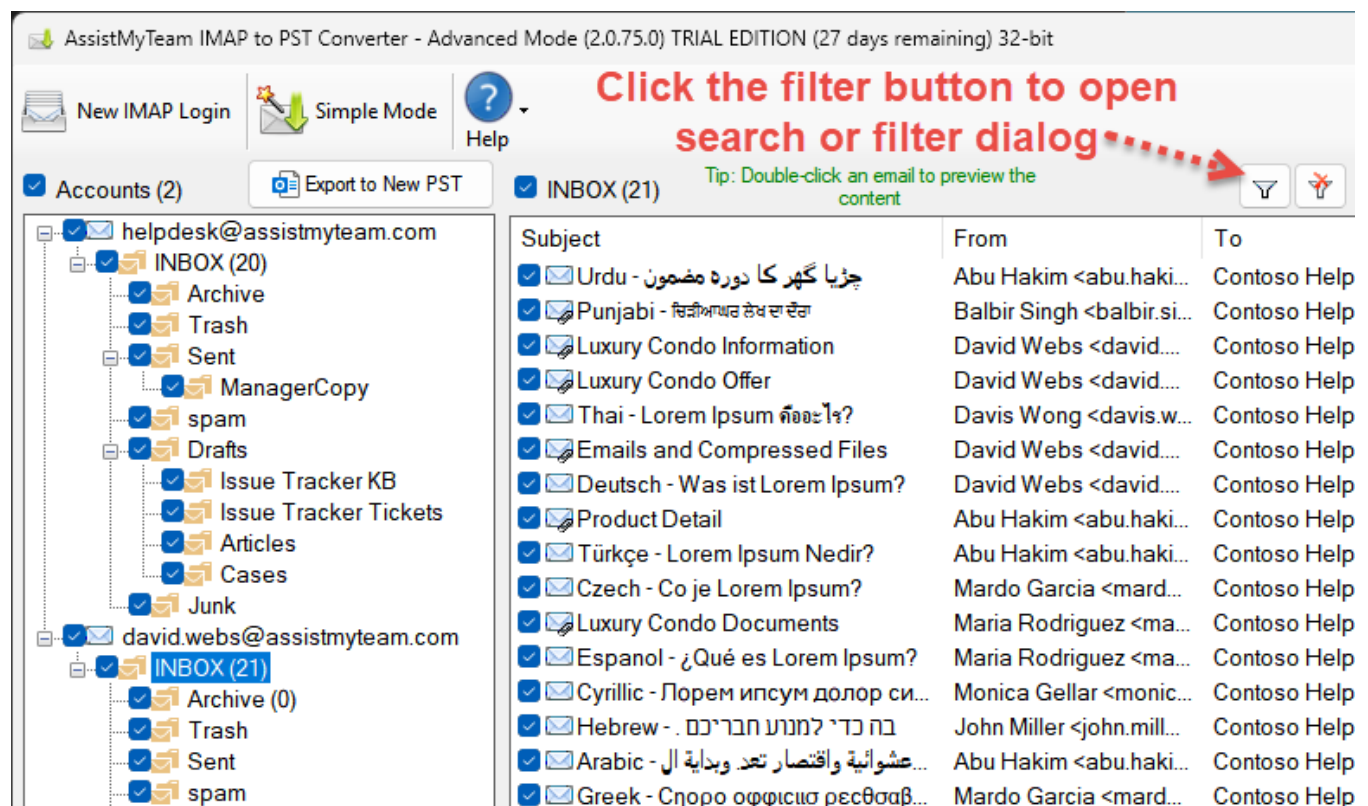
AssistMyTeam IMAP to PST Converter - Advanced Mode (2.0.75.0) TRIAL EDITION (27 days remaining) 32-bit

New IMAP Login

Simple Mode

Help

Click the filter button to open search or filter dialog

Accounts (2)

Export to New PST

INBOX (21)

Tip: Double-click an email to preview the content

helpdesk@assistmyteam.com
INBOX (20)
Archive
Trash
Sent
ManagerCopy
spam
Drafts
Issue Tracker KB
Issue Tracker Tickets
Articles
Cases
Junk
david.webs@assistmyteam.com
INBOX (21)
Archive (0)
Trash
Sent
spam

| Subject | From | To |
|---|---|---|
| Urdu - چڑیا گھر کا دورہ مضمون | Abu Hakim <abu.haki... | Contoso Help |
| Punjabi - ਚਿੜੀਆਘਰ ਲੇਖ ਦਾ ਦੌਰਾ | Balbir Singh <balbir.si... | Contoso Help |
| Luxury Condo Information | David Webs <david.... | Contoso Help |
| Luxury Condo Offer | David Webs <david.... | Contoso Help |
| Thai - Lorem Ipsum คืออะไร? | Davis Wong <davis.w... | Contoso Help |
| Emails and Compressed Files | David Webs <david.... | Contoso Help |
| Deutsch - Was ist Lorem Ipsum? | David Webs <david.... | Contoso Help |
| Product Detail | Abu Hakim <abu.haki... | Contoso Help |
| Türkçe - Lorem Ipsum Nedir? | Abu Hakim <abu.haki... | Contoso Help |
| Czech - Co je Lorem Ipsum? | Mardo Garcia <mard... | Contoso Help |
| Luxury Condo Documents | Maria Rodriguez <ma... | Contoso Help |
| Espanol - ¿Qué es Lorem Ipsum? | Maria Rodriguez <ma... | Contoso Help |
| Cyrillic - Лорем ипсум долор си... | Monica Gellar <monic... | Contoso Help |
| Hebrew - . בה כדי למנוע חבריכם | John Miller <john.mill... | Contoso Help |
| Arabic - عشوائية واقتصار تعد وبداية ال... | Abu Hakim <abu.haki... | Contoso Help |
| Greek - Cπορο οφφισιισ ρεcθσαβ... | Mardo Garcia <mard... | Contoso Help |